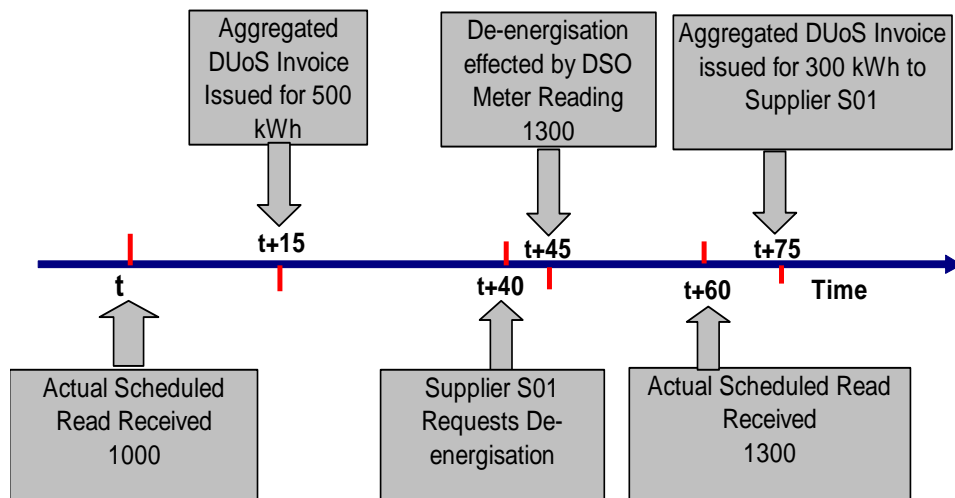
Aggregated DUoS Invoice Issued for 500 kWh

De-energisation effected by DSO Meter Reading 1300

Aggregated DUoS Invoice issued for 300 kWh to Supplier S01

t+15

t+45

t+75

t

t+40

t+60

Time

Actual Scheduled Read Received 1000

Supplier S01 Requests De-energisation

Actual Scheduled Read Received 1300